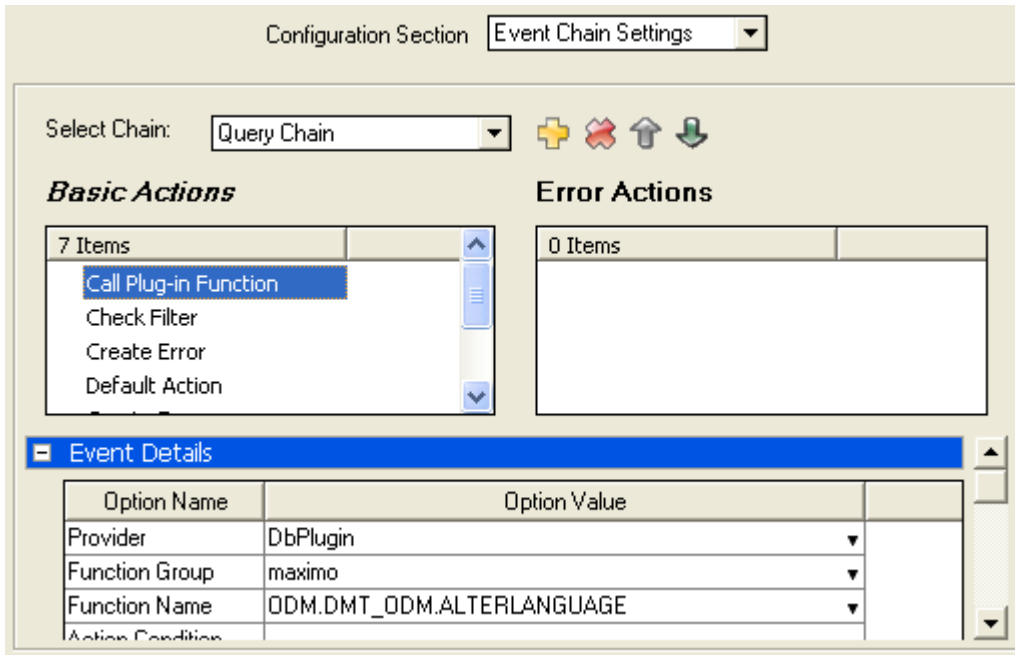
Configuration Section Event Chain Settings

Select Chain: Query Chain

Basic Actions

Error Actions

7 Items

Call Plug-in Function
Check Filter
Create Error
Default Action
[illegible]

0 Items

Event Details

| Option Name | Option Value |
|---|---|
| Provider | DbPlugin |
| Function Group | maximo |
| Function Name | ODM.DMT_ODM.ALTERLANGUAGE |
| Action Condition | |